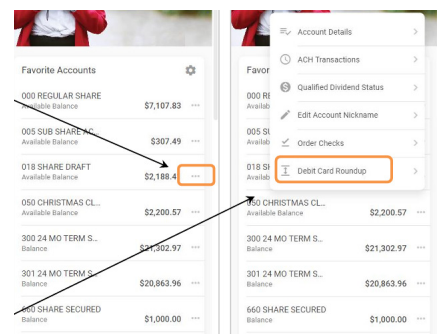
Favorite Accounts

000 REGULAR SHARE
Available Balance $7,107.83 ···

005 SUB SHARE AC...
Available Balance $307.49 ···

018 SHARE DRAFT
Available Balance $2,188.4 ···

050 CHRISTMAS CL...
Available Balance $2,200.57 ···

300 24 MO TERM S...
Balance $21,302.97 ···

301 24 MO TERM S...
Balance $20,863.96 ···

660 SHARE SECURED
Balance $1,000.00 ···

Favor

000 RE

005 SU

018 SH

050 CHRISTMAS CL...
Available Balance $2,200.57 ···

300 24 MO TERM S...
Balance $21,302.97 ···

301 24 MO TERM S...
Balance $20,863.96 ···

660 SHARE SECURED
Balance $1,000.00 ···

Account Details >
ACH Transactions >
Qualified Dividend Status >
Edit Account Nickname >
Order Checks >
Debit Card Roundup >